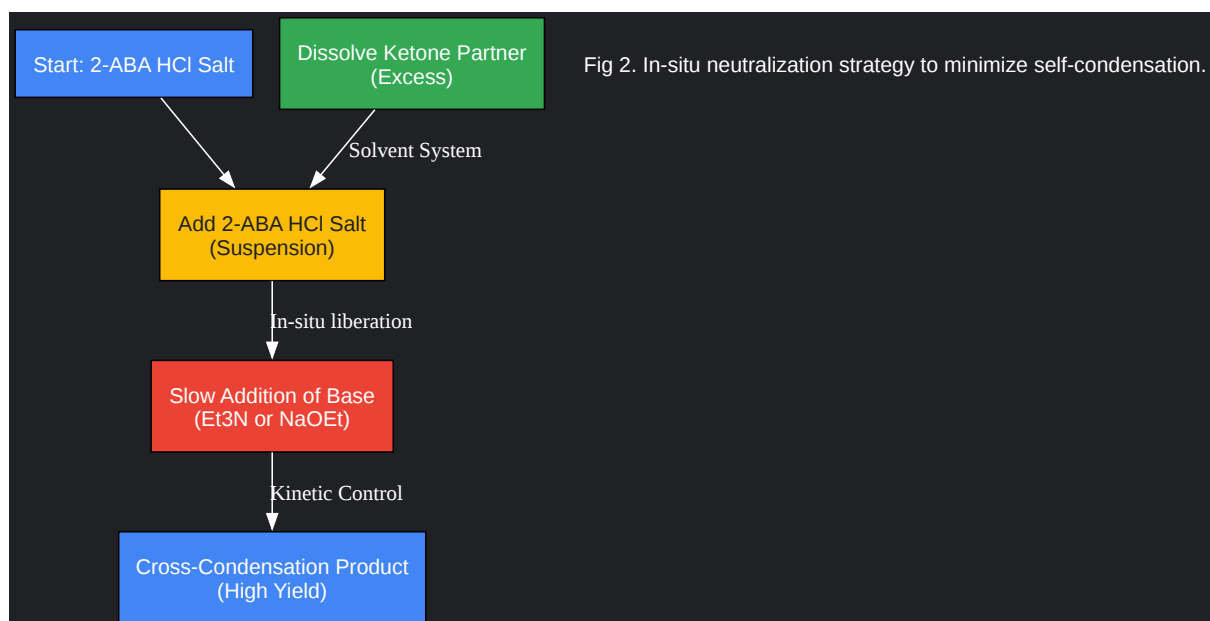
Start: 2-ABA HCl Salt

Dissolve Ketone Partner (Excess)

Fig 2. In-situ neutralization strategy to minimize self-condensation.

Solvent System

Add 2-ABA HCl Salt (Suspension)

In-situ liberation

Slow Addition of Base (Et3N or NaOEt)

Kinetic Control

Cross-Condensation Product (High Yield)